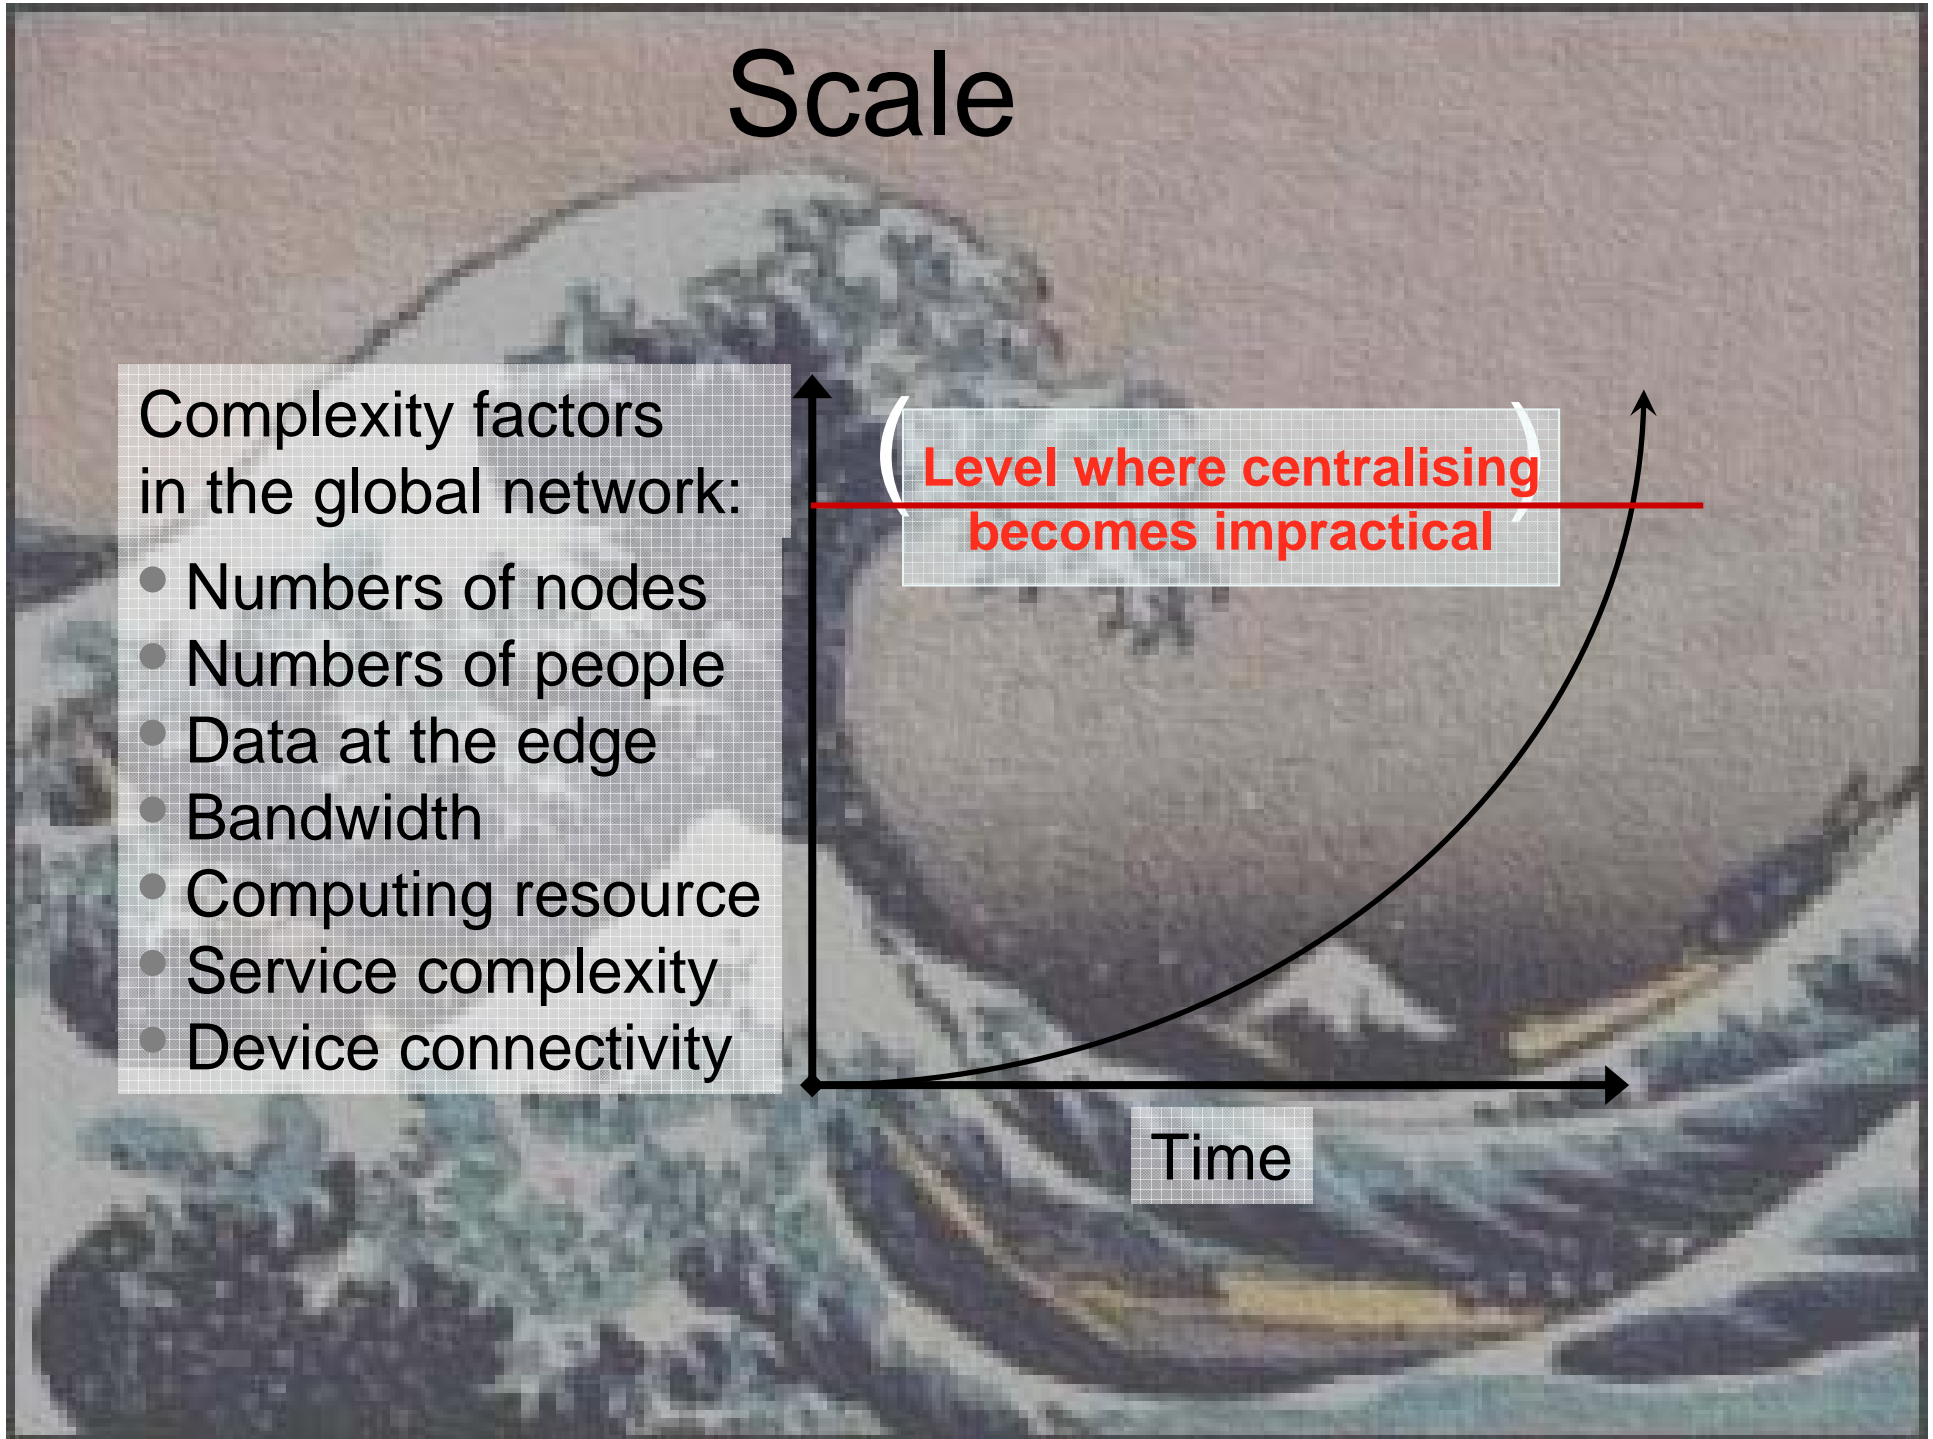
Scale

Complexity factors in the global network:

- Numbers of nodes
- Numbers of people
- Data at the edge
- Bandwidth
- Computing resource
- Service complexity
- Device connectivity

(Level where centralising becomes impractical)

Time